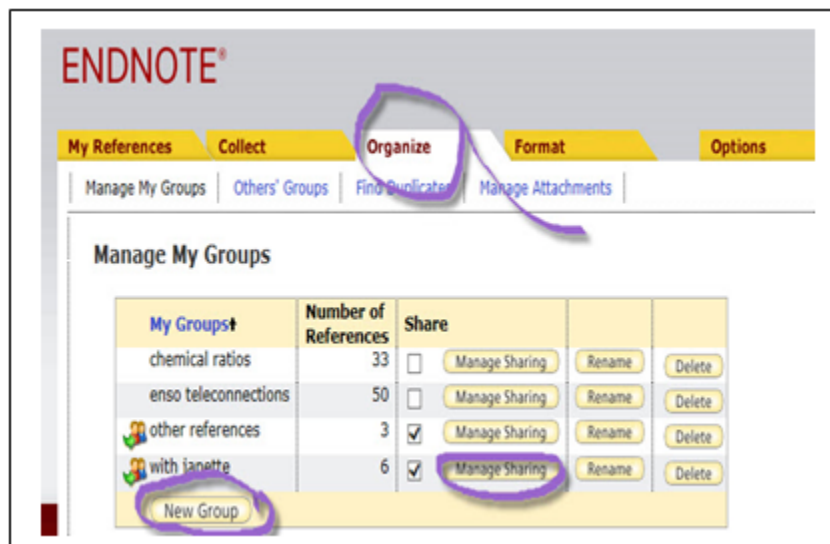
ENDNOTE®

My References | Collect | Organize | Format | Options

Manage My Groups | Others' Groups | Find Duplicates | Manage Attachments

Manage My Groups

| My Groups↑ | Number of References | Share | | | |
|---|---|---|---|---|---|
| chemical ratios | 33 | ☐ | Manage Sharing | Rename | Delete |
| enso teleconnections | 50 | ☐ | Manage Sharing | Rename | Delete |
| other references | 3 | ☑ | Manage Sharing | Rename | Delete |
| with janette | 6 | ☑ | Manage Sharing | Rename | Delete |

New Group